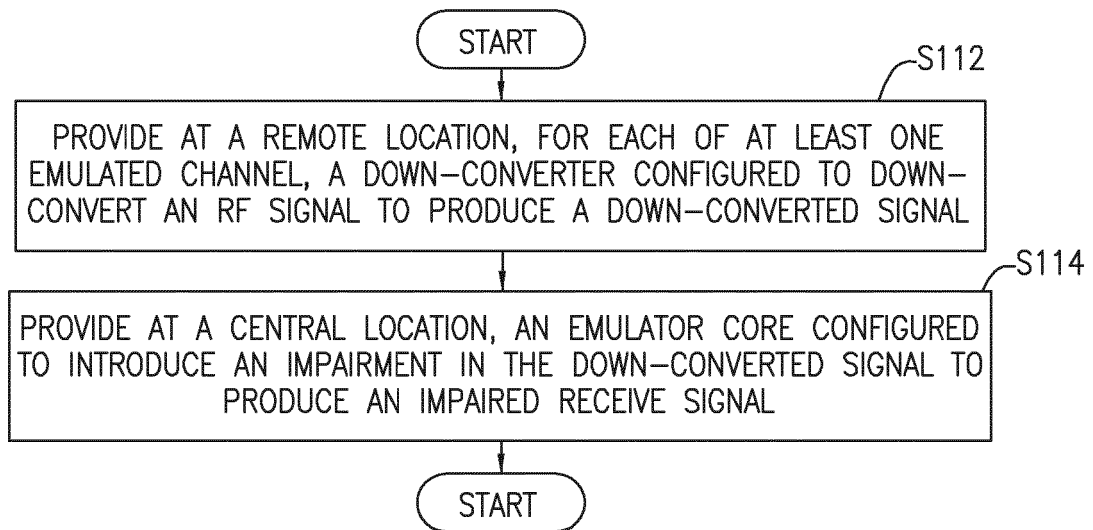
START

S112

PROVIDE AT A REMOTE LOCATION, FOR EACH OF AT LEAST ONE EMULATED CHANNEL, A DOWN–CONVERTER CONFIGURED TO DOWN–CONVERT AN RF SIGNAL TO PRODUCE A DOWN–CONVERTED SIGNAL

S114

PROVIDE AT A CENTRAL LOCATION, AN EMULATOR CORE CONFIGURED TO INTRODUCE AN IMPAIRMENT IN THE DOWN–CONVERTED SIGNAL TO PRODUCE AN IMPAIRED RECEIVE SIGNAL

START